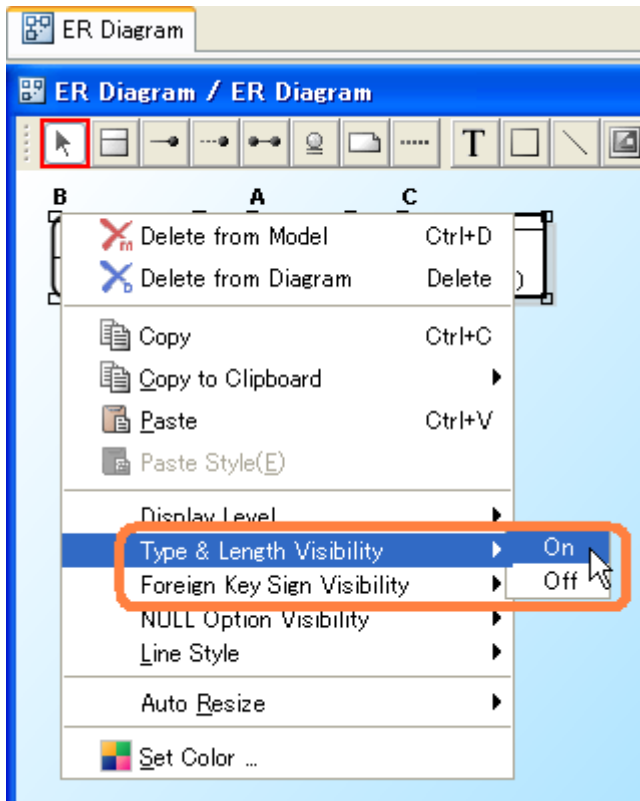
ER Diagram

ER Diagram / ER Diagram

T

B A C

Delete from Model Ctrl+D
Delete from Diagram Delete

Copy Ctrl+C
Copy to Clipboard
Paste Ctrl+V
Paste Style(E)

Display Level
Type & Length Visibility
Foreign Key Sign Visibility
NULL Option Visibility
Line Style

Auto Resize

Set Color ...

On
Off